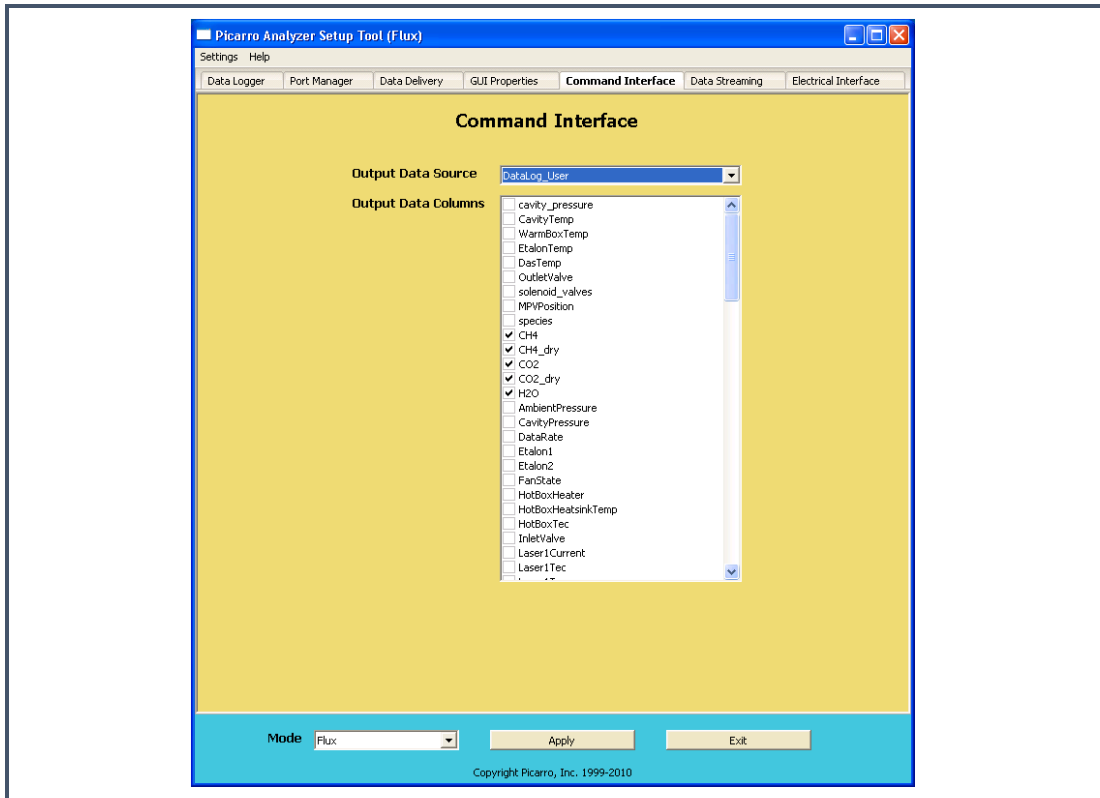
Picarro Analyzer Setup Tool (Flux)

Settings Help

Data Logger | Port Manager | Data Delivery | GUI Properties | Command Interface | Data Streaming | Electrical Interface

Command Interface

Output Data Source DataLog_User

Output Data Columns

cavity_pressure
CavityTemp
WarmBoxTemp
EtalonTemp
DasTemp
OutletValve
solenoid_valves
MPVPosition
species
CH4
CH4_dry
CO2
CO2_dry
H2O
AmbientPressure
CavityPressure
DataRate
Etalon1
Etalon2
FanState
HotBoxHeater
HotBoxHeatsinkTemp
HotBoxTec
InletValve
Laser1Current
Laser1Tec
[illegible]

Mode Flux

Apply

Exit

Copyright Picarro, Inc. 1999-2010